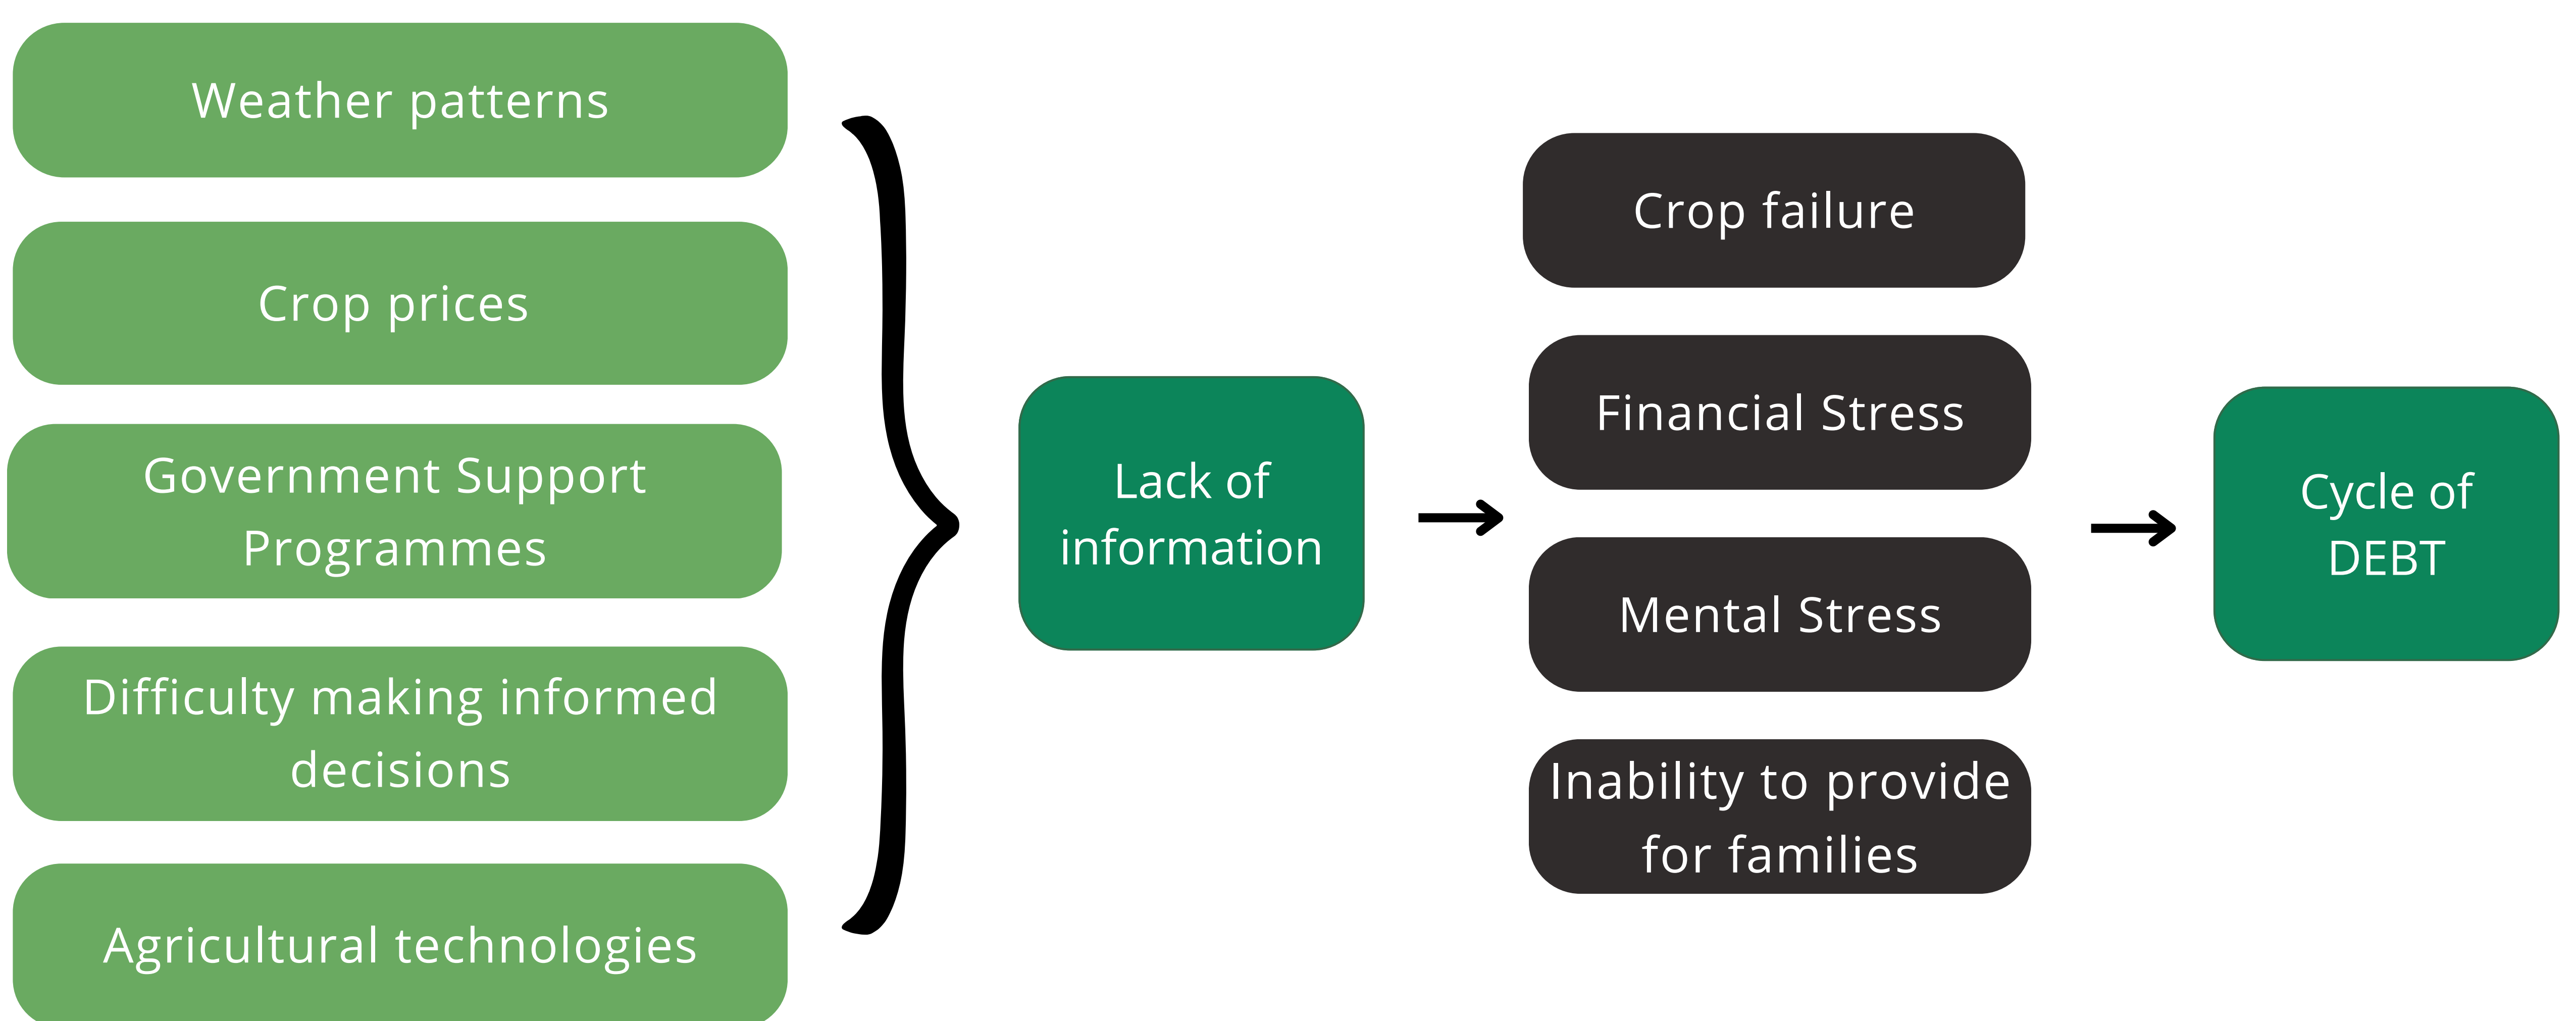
Weather patterns

Crop prices

Government Support Programmes

Difficulty making informed decisions

Agricultural technologies

Lack of information

Crop failure

Financial Stress

Mental Stress

Inability to provide for families

Cycle of DEBT